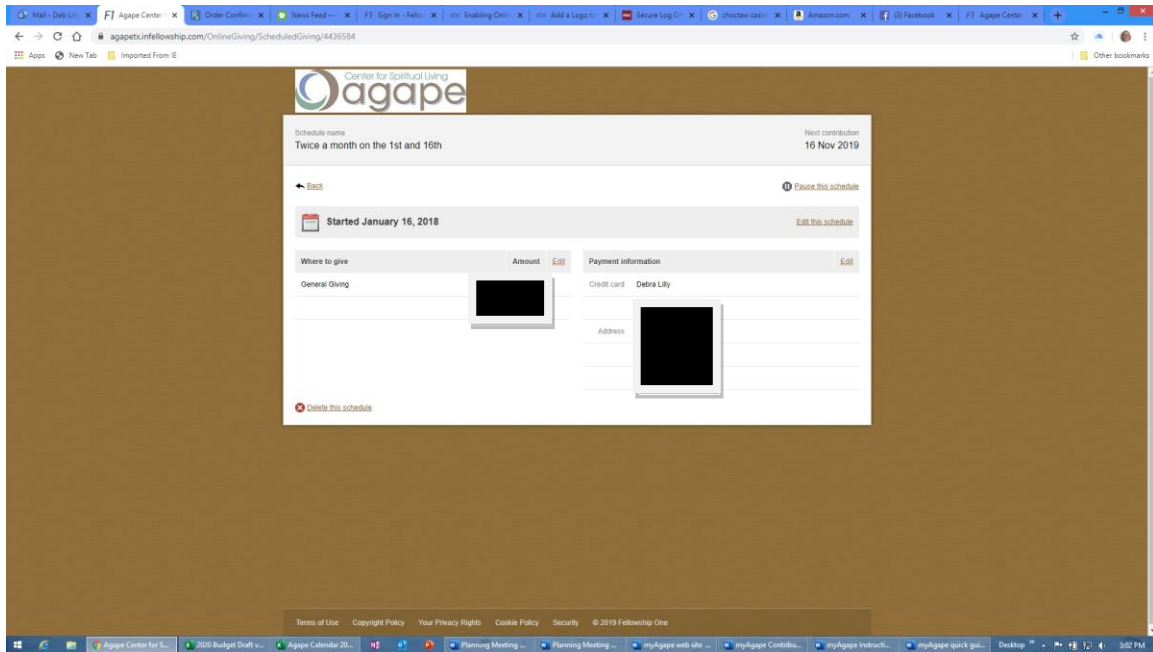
Mail - Deb Lil | Agape Center | Order Confirm | News Feed | Sign In - Fello | Enabling Onlin | Add a Logo to | Secure Log | choctaw casin | Amazon.com | (3) Facebook | Agape Center

agapetx.infellowship.com/OnlineGiving/ScheduledGiving/4436584

Apps | New Tab | Imported From IE | Other bookmarks

Center for Spiritual Living
agape

Schedule name
Twice a month on the 1st and 16th

Next contribution
16 Nov 2019

Back

Pause this schedule

Started January 16, 2018

Edit this schedule

| Where to give | Amount | Edit |
|---|---|---|
| General Giving | | |

| Payment information | Edit |
|---|---|
| Credit card | Debra Lilly |
| Address | |

Delete this schedule

Terms of Use Copyright Policy Your Privacy Rights Cookie Policy Security © 2019 Fellowship One

Agape Center for S... | 2020 Budget Draft v... | Agape Calendar 20... | Planning Meeting ... | Planning Meeting ... | myAgape web site ... | myAgape Contribu... | myAgape Instructi... | myAgape quick gui... | Desktop | 3:02 PM